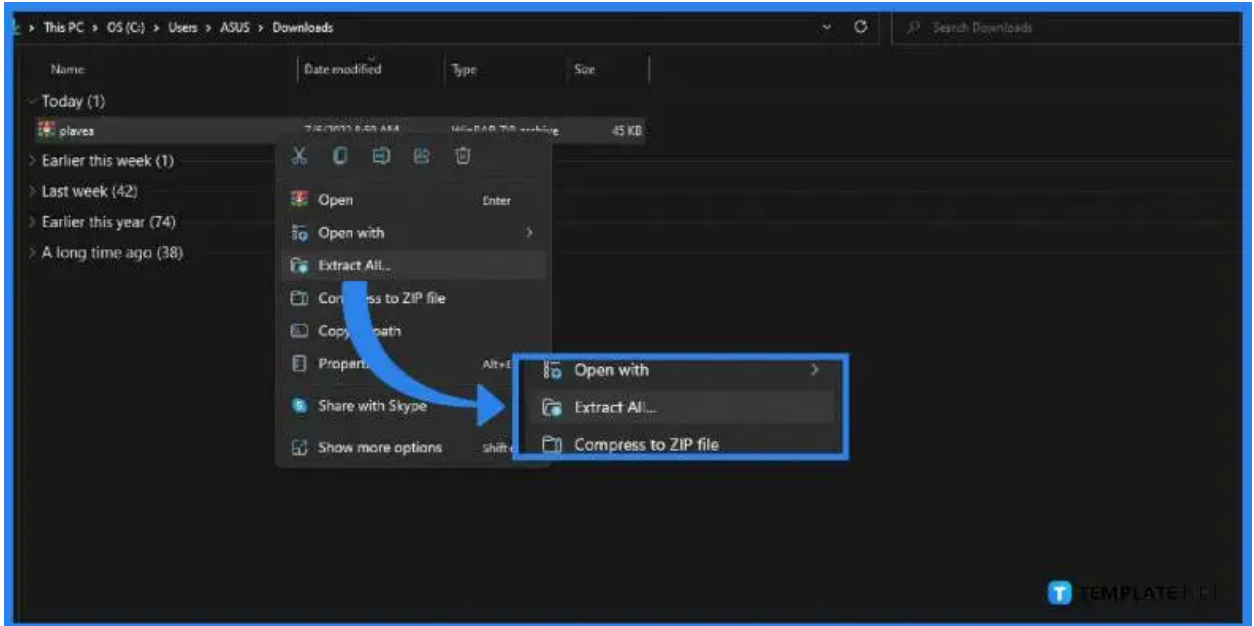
> This PC > OS (C:) > Users > ASUS > Downloads

Search Downloads

Name | Date modified | Type | Size

Today (1)

plaves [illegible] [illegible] 45 KB

Earlier this week (1)

Last week (42)

Earlier this year (74)

A long time ago (38)

Open Enter

Open with >

Extract All...

Com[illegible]ss to ZIP file

Copy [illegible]path

Propert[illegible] Alt+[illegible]

Share with Skype

Show more options Shift+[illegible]

Open with >

Extract All...

Compress to ZIP file

TEMPLATE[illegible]